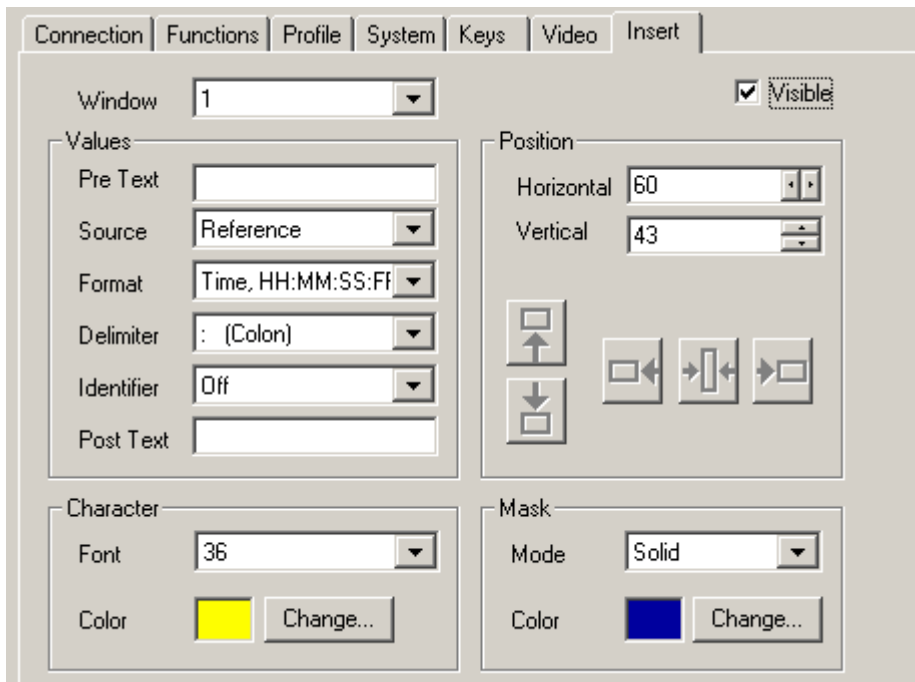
Connection | Functions | Profile | System | Keys | Video | Insert

Window 1

☑ Visible

Values

Pre Text

Source Reference

Format Time, HH:MM:SS:FF

Delimiter : (Colon)

Identifier Off

Post Text

Position

Horizontal 60

Vertical 43

Character

Font 36

Color Change...

Mask

Mode Solid

Color Change...